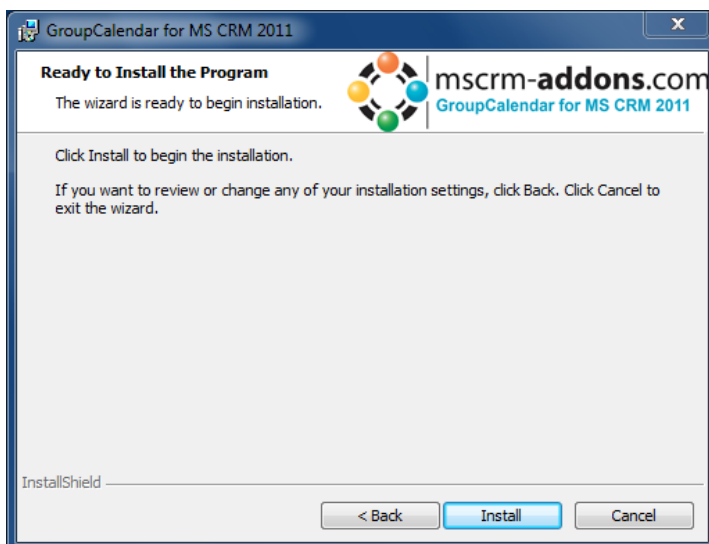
GroupCalendar for MS CRM 2011

Ready to Install the Program

The wizard is ready to begin installation.

mscrm-addons.com
GroupCalendar for MS CRM 2011

Click Install to begin the installation.

If you want to review or change any of your installation settings, click Back. Click Cancel to exit the wizard.

InstallShield

< Back Install Cancel